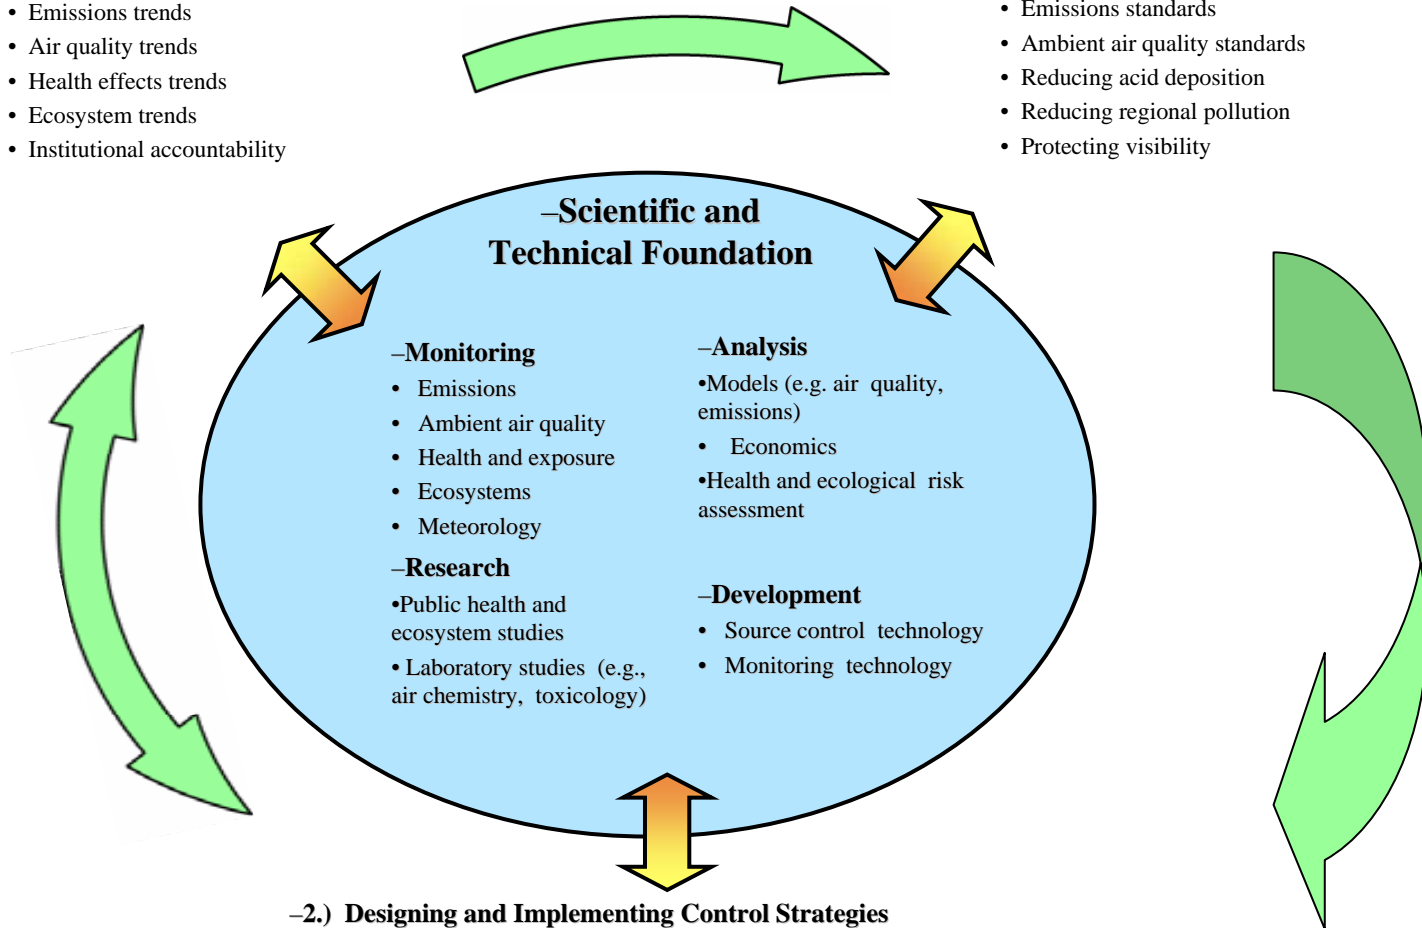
• Emissions trends
• Air quality trends
• Health effects trends
• Ecosystem trends
• Institutional accountability

• Emissions standards
• Ambient air quality standards
• Reducing acid deposition
• Reducing regional pollution
• Protecting visibility

–Scientific and Technical Foundation

–Monitoring
• Emissions
• Ambient air quality
• Health and exposure
• Ecosystems
• Meteorology

–Research
•Public health and ecosystem studies
• Laboratory studies (e.g., air chemistry, toxicology)

–Analysis
•Models (e.g. air quality, emissions)
• Economics
•Health and ecological risk assessment

–Development
• Source control technology
• Monitoring technology

–2.) Designing and Implementing Control Strategies